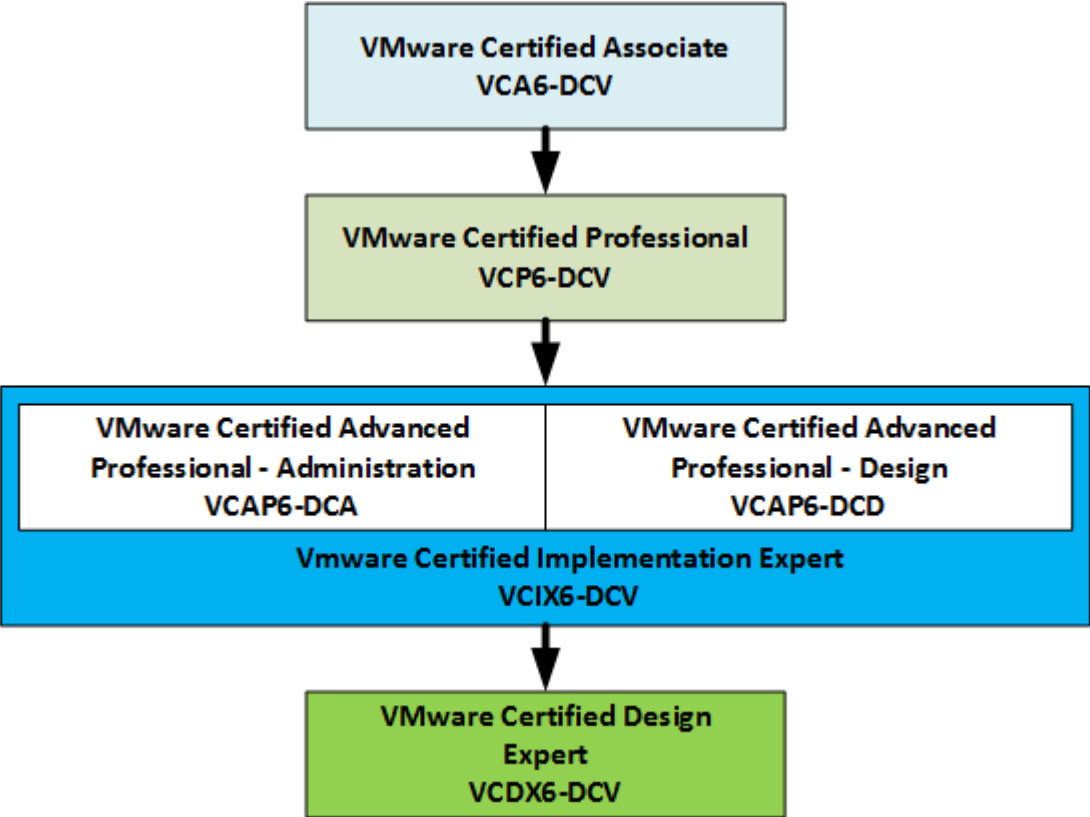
VMware Certified Associate
VCA6-DCV

VMware Certified Professional
VCP6-DCV

VMware Certified Advanced Professional - Administration
VCAP6-DCA

VMware Certified Advanced Professional - Design
VCAP6-DCD

Vmware Certified Implementation Expert
VCIX6-DCV

VMware Certified Design Expert
VCDX6-DCV